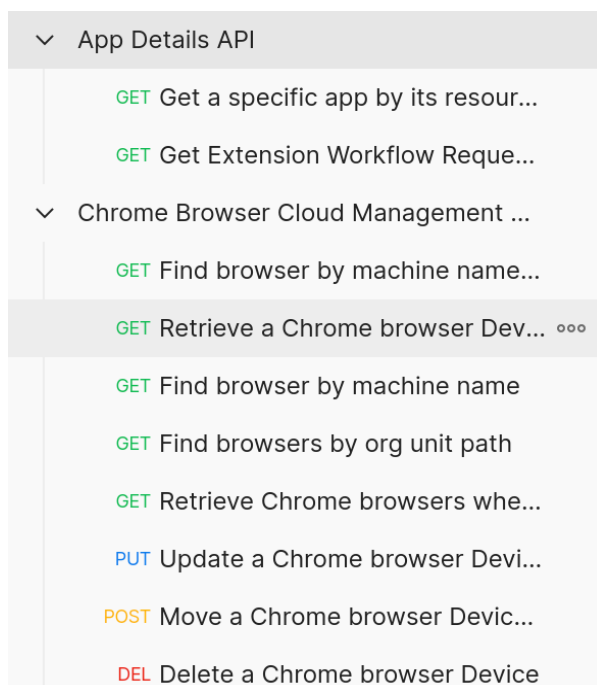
App Details API

GET Get a specific app by its resour...

GET Get Extension Workflow Reque...

Chrome Browser Cloud Management ...

GET Find browser by machine name...

GET Retrieve a Chrome browser Dev... ooo

GET Find browser by machine name

GET Find browsers by org unit path

GET Retrieve Chrome browsers whe...

PUT Update a Chrome browser Devi...

POST Move a Chrome browser Devic...

DEL Delete a Chrome browser Device